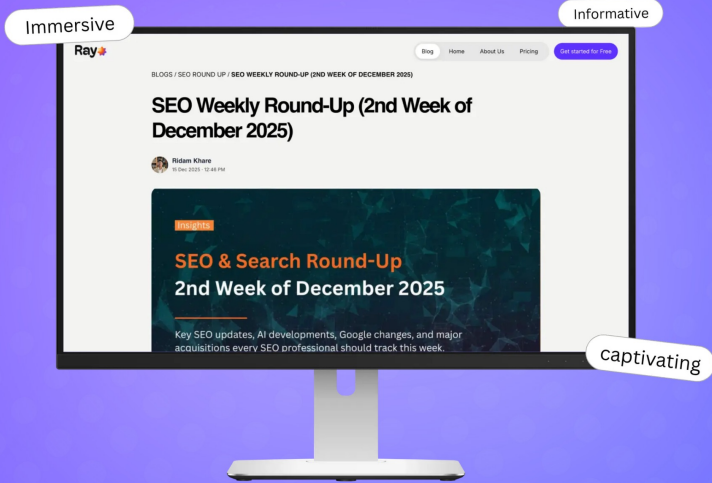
Immersive

Informative

Ray

Blog Home About Us Pricing Get started for Free

BLOGS / SEO ROUND UP / SEO WEEKLY ROUND-UP (2ND WEEK OF DECEMBER 2025)

SEO Weekly Round-Up (2nd Week of December 2025)

Ridam Khare
15 Dec 2025 · 12:46 PM

Insights

SEO & Search Round-Up
2nd Week of December 2025

Key SEO updates, AI developments, Google changes, and major acquisitions every SEO professional should track this week.

captivating